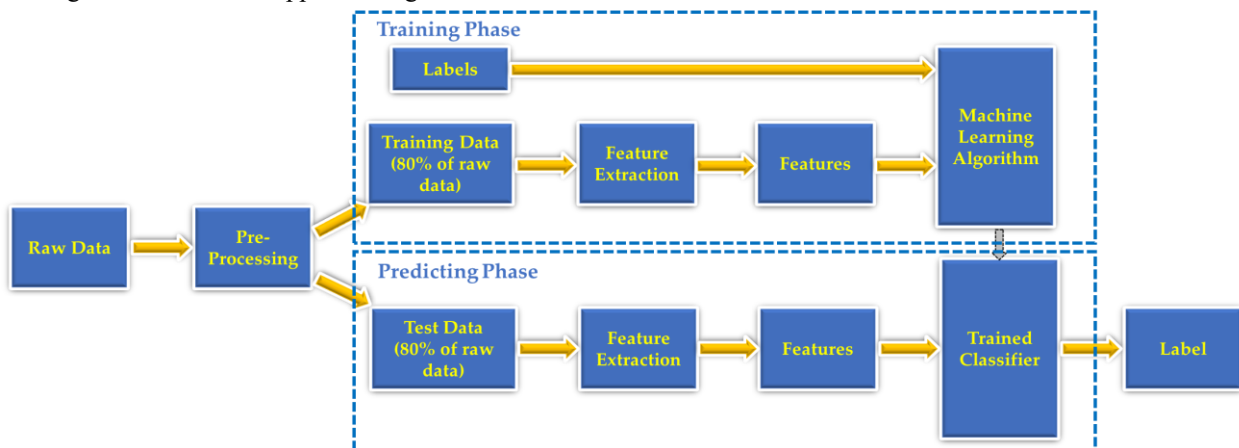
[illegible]

Training Phase

Labels

Training Data (80% of raw data)

Feature Extraction

Features

Machine Learning Algorithm

Raw Data

Pre-Processing

Predicting Phase

Test Data (80% of raw data)

Feature Extraction

Features

Trained Classifier

Label